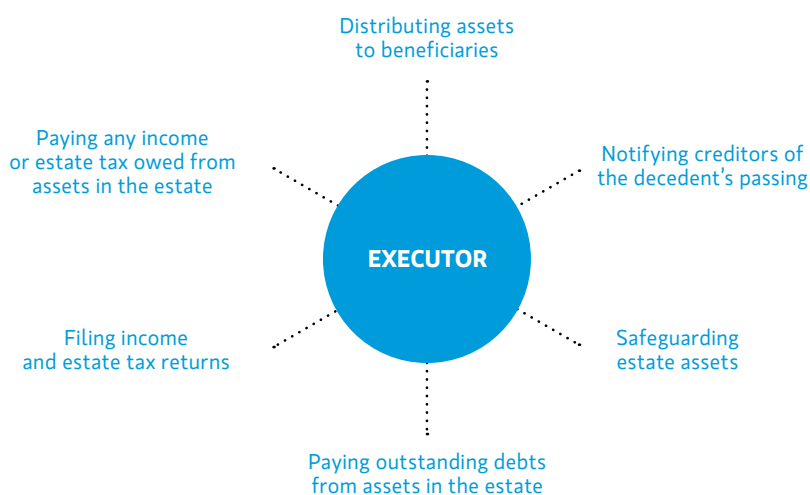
Distributing assets to beneficiaries

Paying any income or estate tax owed from assets in the estate

Notifying creditors of the decedent’s passing

EXECUTOR

Filing income and estate tax returns

Safeguarding estate assets

Paying outstanding debts from assets in the estate